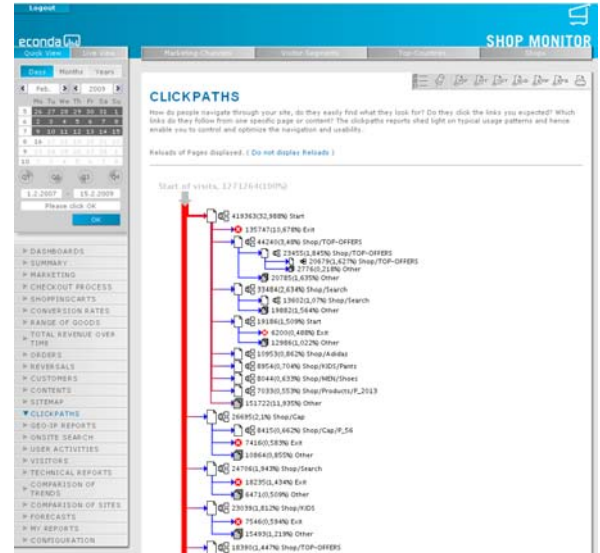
Logout

econda

SHOP MONITOR

Quick View | Live View | Marketing Channels | Visitor Segments | Top Countries | Shops

Days | Months | Years

Feb. 2009

Mo Tu We Th Fr Sa Su

1.2.2007 – 15.2.2009

Please click OK

OK

DASHBOARDS
SUMMARY
MARKETING
CHECKOUT PROCESS
SHOPPINGCARTS
CONVERSION RATES
RANGE OF GOODS
TOTAL REVENUE OVER TIME
ORDERS
REVERSALS
CUSTOMERS
CONTENTS
SITEMAP
CLICKPATHS
GEO-IP REPORTS
ONSITE SEARCH
USER ACTIVITIES
VISITORS
TECHNICAL REPORTS
COMPARISON OF TRENDS
COMPARISON OF SITES
FORECASTS
MY REPORTS
CONFIGURATION

CLICKPATHS

How do people navigate through your site, do they easily find what they look for? Do they click the links you expected? Which links do they follow from one specific page or content? The clickpaths reports shed light on typical usage patterns and hence enable you to control and optimize the navigation and usability.

Reloads of Pages displayed. ( Do not display Reloads )

Start of visits, 1271264(100%)

419363(32,988%) Start
135747(10,678%) Exit
44240(3,48%) Shop/TOP-OFFERS
23455(1,845%) Shop/TOP-OFFERS
20679(1,627%) Shop/TOP-OFFERS
2776(0,218%) Other
20785(1,635%) Other
33484(2,634%) Shop/Search
13602(1,07%) Shop/Search
19882(1,564%) Other
19186(1,509%) Start
6200(0,488%) Exit
12986(1,022%) Other
10953(0,862%) Shop/Adidas
8954(0,704%) Shop/KIDS/Pants
8044(0,633%) Shop/MEN/Shoes
7033(0,553%) Shop/Products/F_2013
151722(11,935%) Other
26695(2,1%) Shop/Cap
8415(0,662%) Shop/Cap/F_56
7416(0,583%) Exit
10864(0,855%) Other
24706(1,943%) Shop/Search
18235(1,434%) Exit
6471(0,509%) Other
23039(1,812%) Shop/KIDS
7546(0,594%) Exit
15493(1,219%) Other
18390(1,447%) Shop/TOP-OFFERS